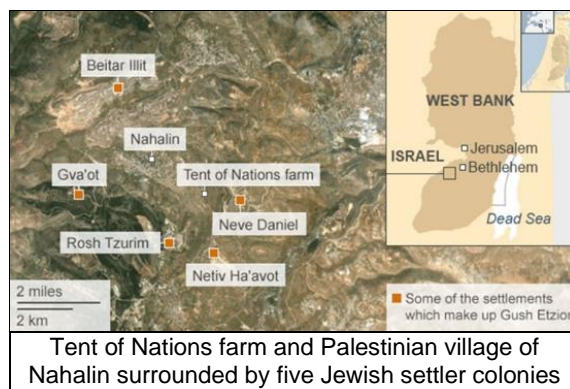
Beitar Illit
Nahalin
Gva'ot
Tent of Nations farm
Neve Daniel
Rosh Tzurim
Netiv Ha'avot
2 miles
2 km
WEST BANK
ISRAEL
Jerusalem
Bethlehem
Dead Sea
Some of the settlements which make up Gush Etzion

Tent of Nations farm and Palestinian village of Nahalin surrounded by five Jewish settler colonies